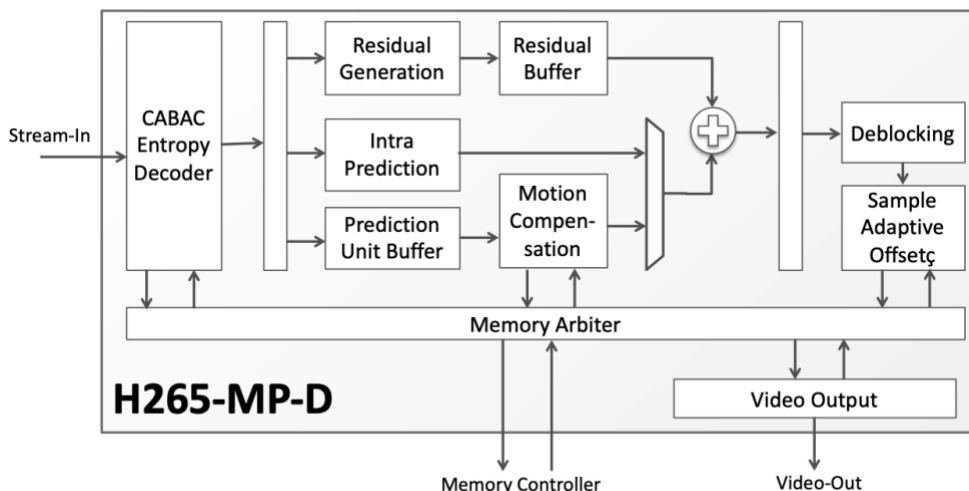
Stream-In

CABAC Entropy Decoder

Residual Generation

Residual Buffer

Intra Prediction

Prediction Unit Buffer

Motion Compensation

Deblocking

Sample Adaptive Offsetç

Memory Arbiter

H265-MP-D

Video Output

Memory Controller

Video-Out